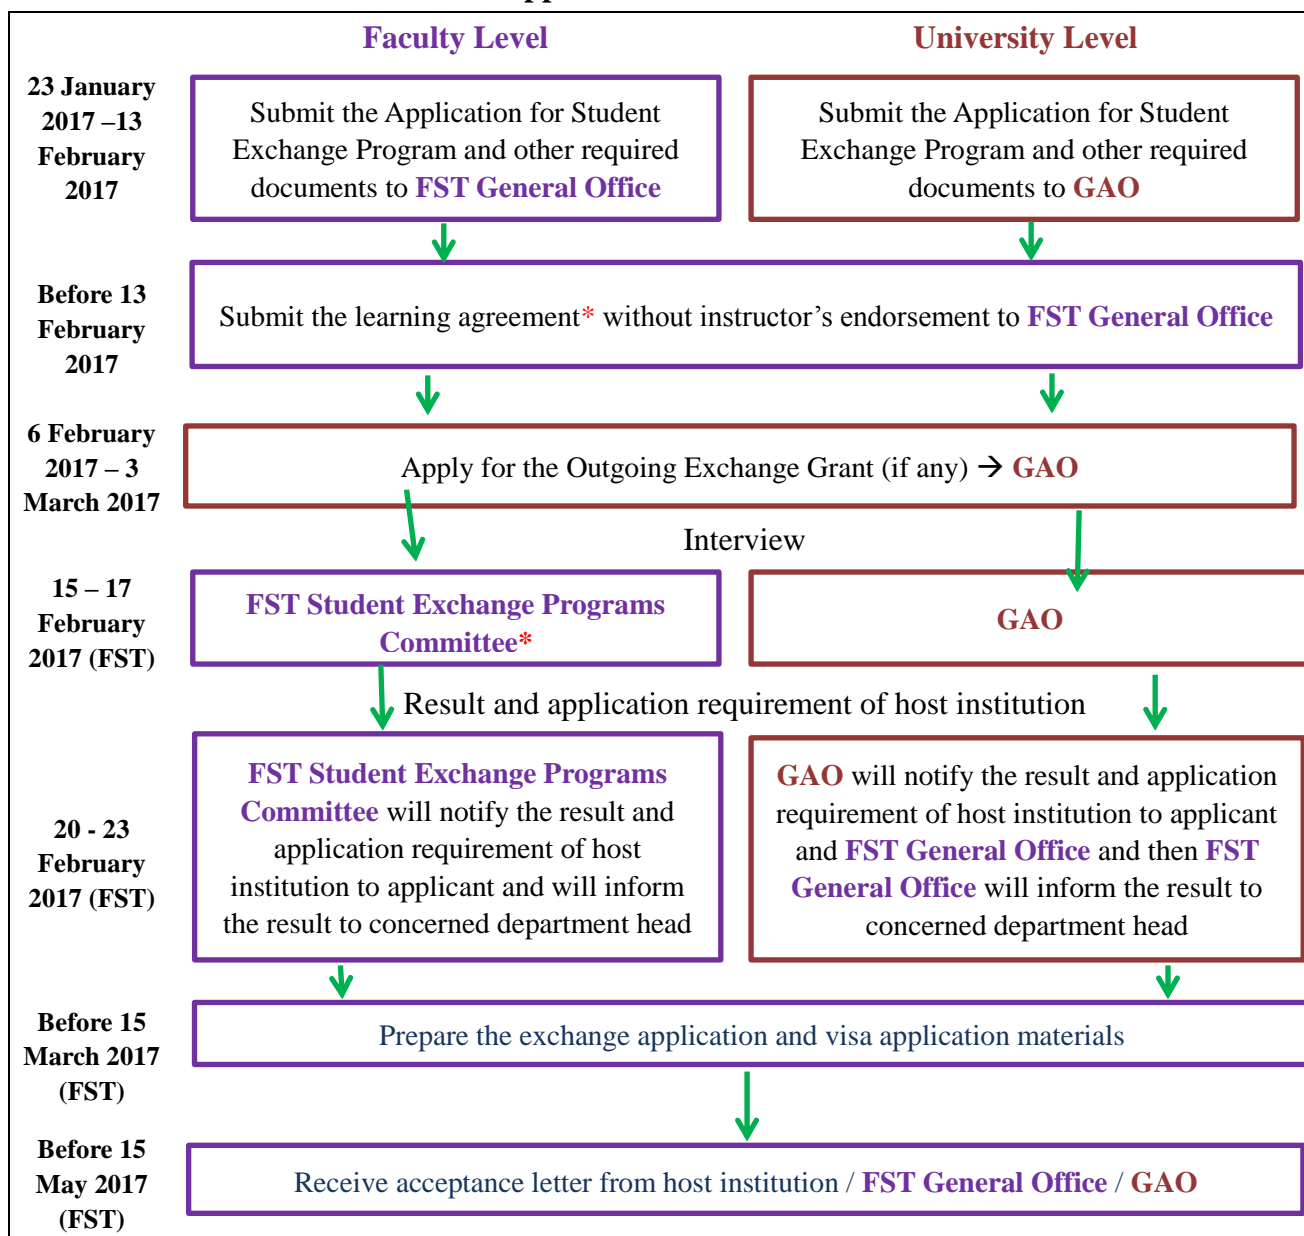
Faculty Level

University Level

23 January 2017 –13 February 2017

Submit the Application for Student Exchange Program and other required documents to FST General Office

Submit the Application for Student Exchange Program and other required documents to GAO

Before 13 February 2017

Submit the learning agreement* without instructor’s endorsement to FST General Office

6 February 2017 – 3 March 2017

Apply for the Outgoing Exchange Grant (if any) → GAO

Interview

15 – 17 February 2017 (FST)

FST Student Exchange Programs Committee*

GAO

Result and application requirement of host institution

20 - 23 February 2017 (FST)

FST Student Exchange Programs Committee will notify the result and application requirement of host institution to applicant and will inform the result to concerned department head

GAO will notify the result and application requirement of host institution to applicant and FST General Office and then FST General Office will inform the result to concerned department head

Before 15 March 2017 (FST)

Prepare the exchange application and visa application materials

Before 15 May 2017 (FST)

Receive acceptance letter from host institution / FST General Office / GAO